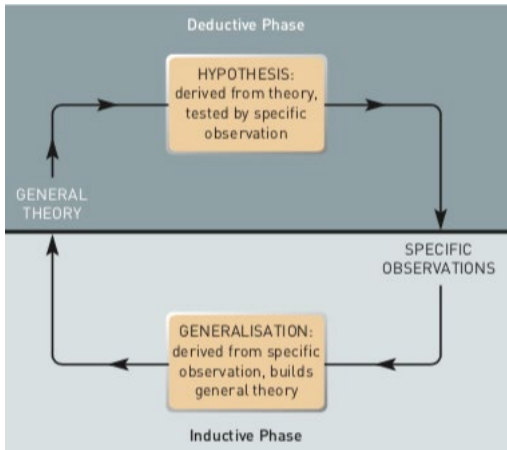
Deductive Phase

HYPOTHESIS: derived from theory, tested by specific observation

GENERAL THEORY

SPECIFIC OBSERVATIONS

GENERALISATION: derived from specific observation, builds general theory

Inductive Phase